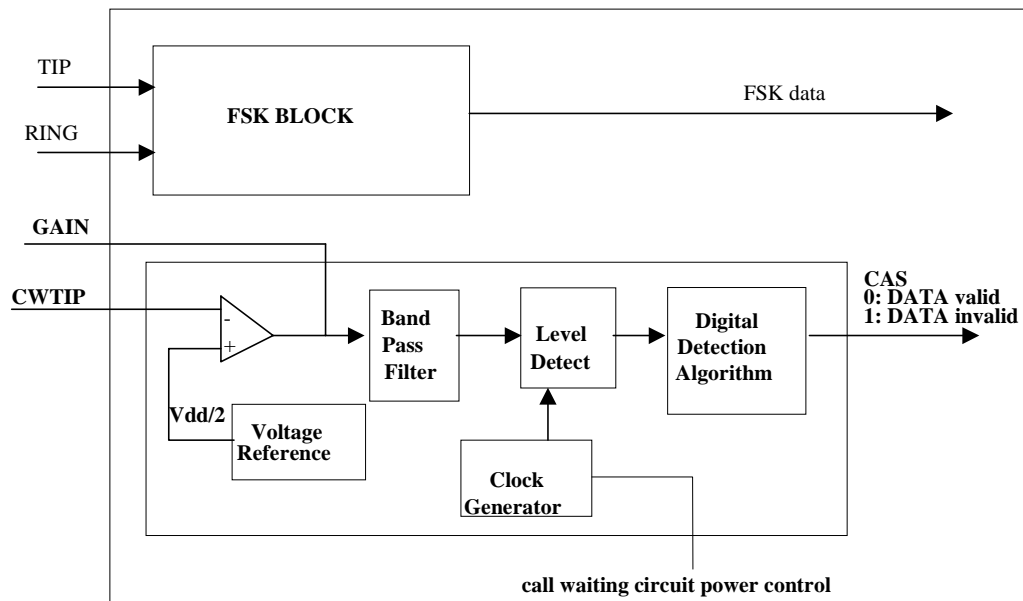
TIP

RING

FSK BLOCK

FSK data

GAIN

CWTIP

-

+

Vdd/2

Voltage Reference

Band Pass Filter

Level Detect

Digital Detection Algorithm

CAS
0: DATA valid
1: DATA invalid

Clock Generator

call waiting circuit power control